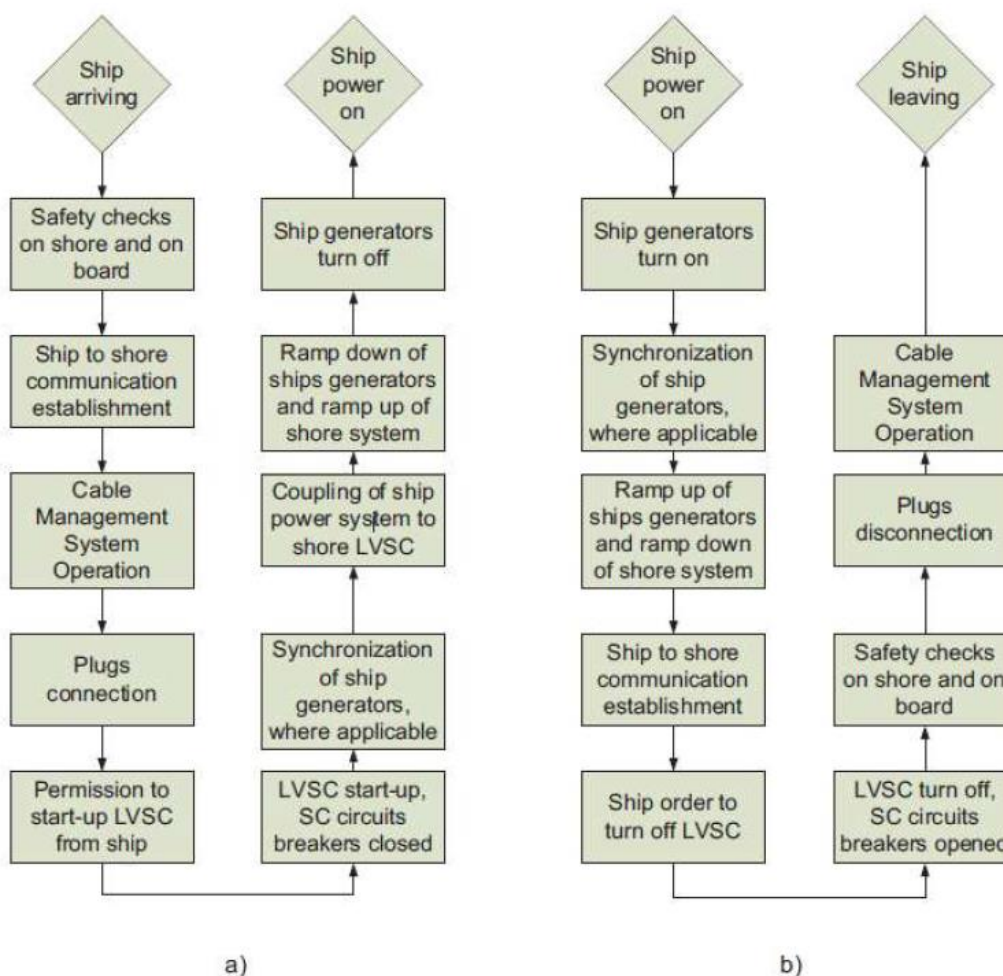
Ship arriving

Safety checks on shore and on board

Ship to shore communication establishment

Cable Management System Operation

Plugs connection

Permission to start-up LVSC from ship

LVSC start-up, SC circuits breakers closed

Synchronization of ship generators, where applicable

Coupling of ship power system to shore LVSC

Ramp down of ships generators and ramp up of shore system

Ship generators turn off

Ship power on

a)

Ship power on

Ship generators turn on

Synchronization of ship generators, where applicable

Ramp up of ships generators and ramp down of shore system

Ship to shore communication establishment

Ship order to turn off LVSC

LVSC turn off, SC circuits breakers opened

Safety checks on shore and on board

Plugs disconnection

Cable Management System Operation

Ship leaving

b)